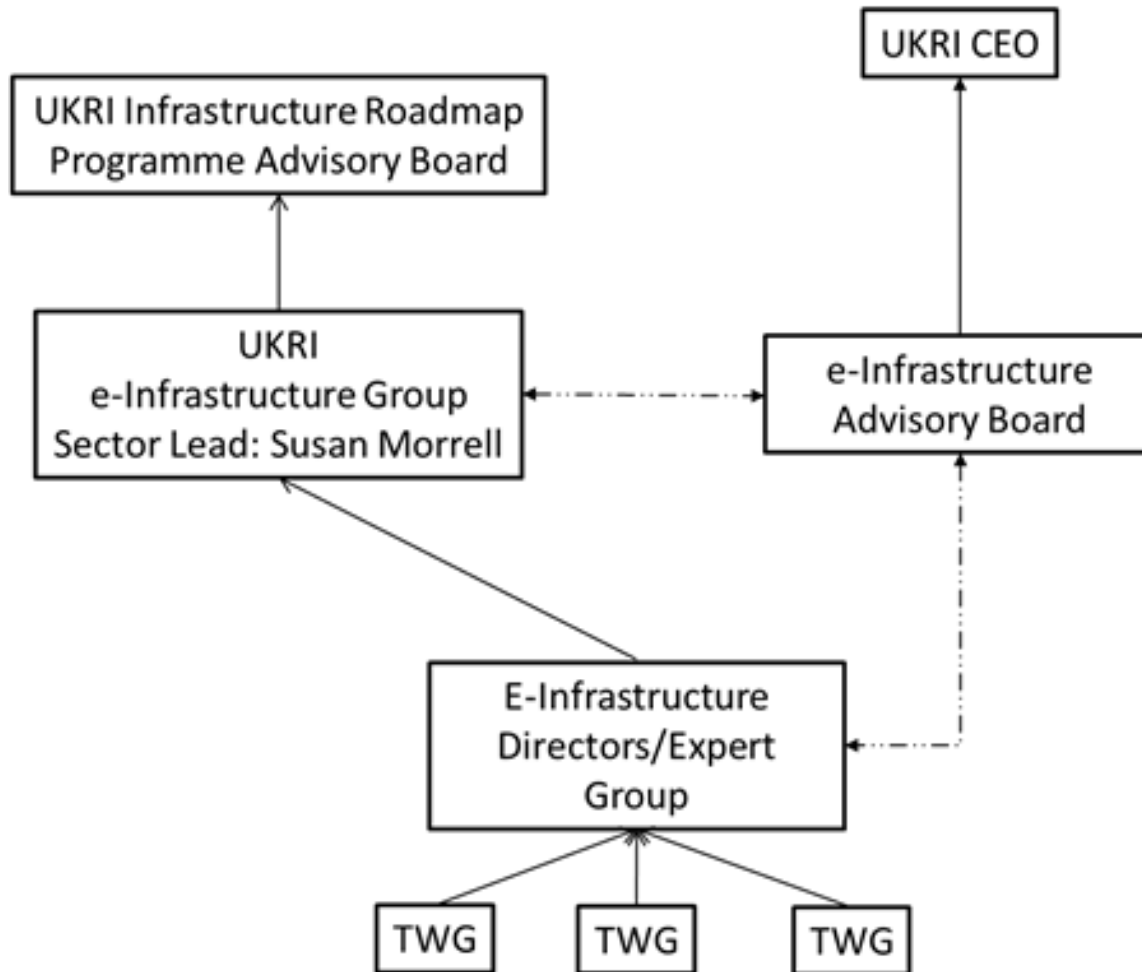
UKRI CEO

UKRI Infrastructure Roadmap Programme Advisory Board

UKRI
e-Infrastructure Group
Sector Lead: Susan Morrell

e-Infrastructure Advisory Board

E-Infrastructure Directors/Expert Group

TWG

TWG

TWG